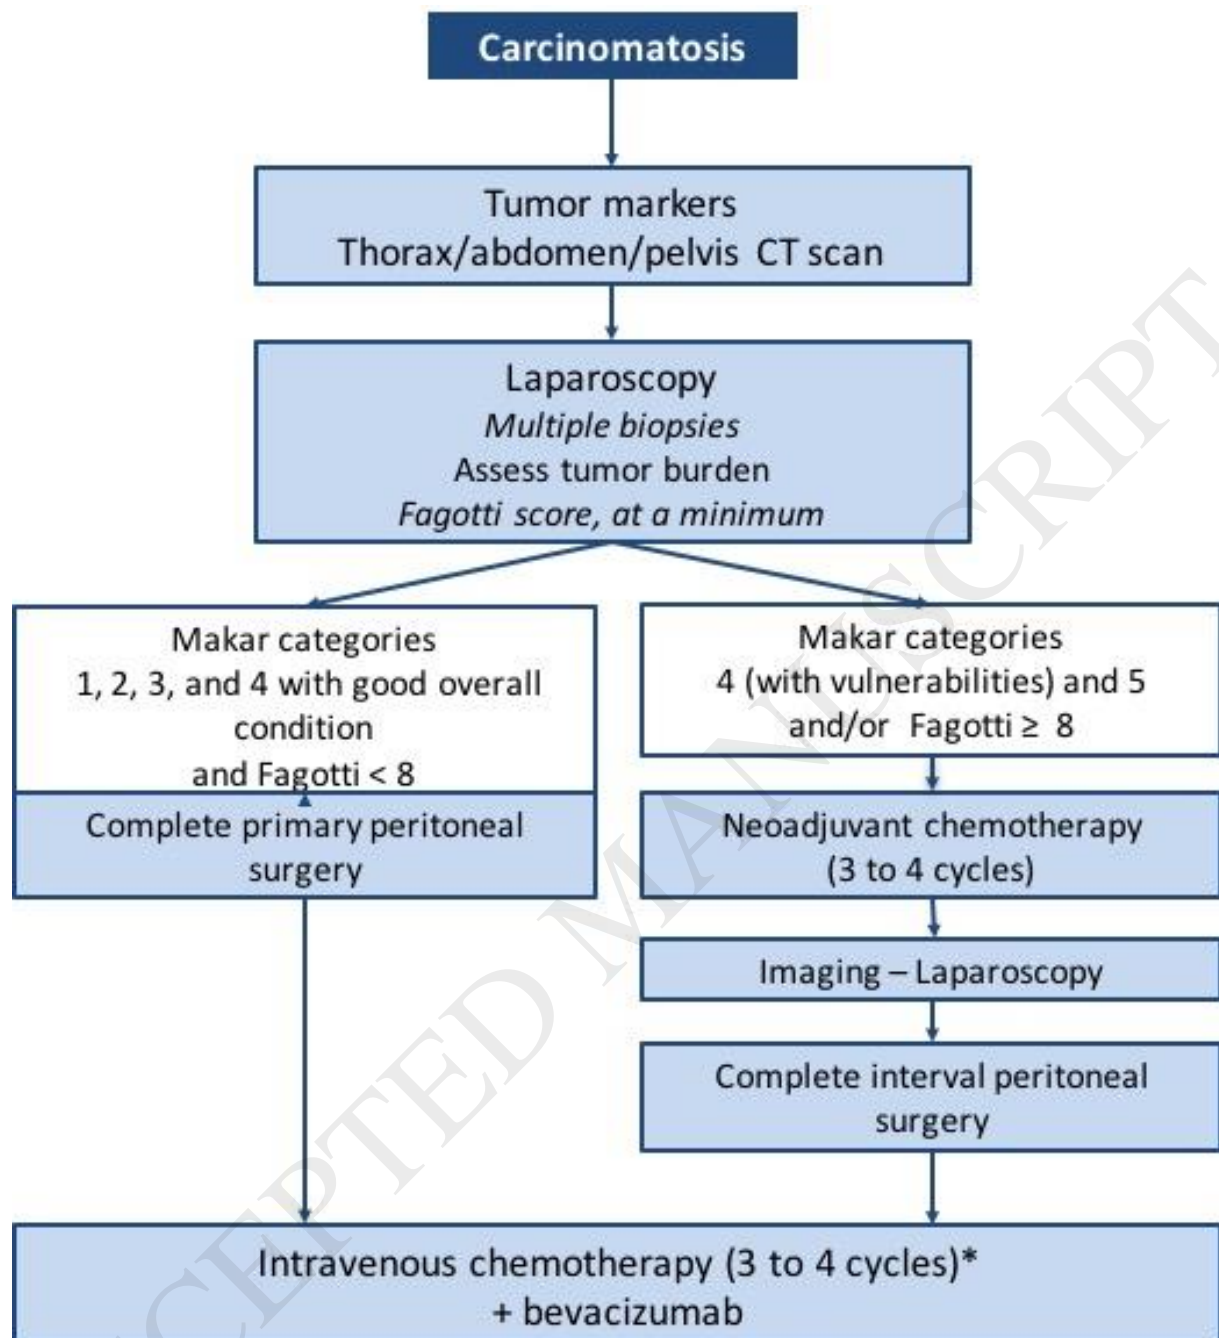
Carcinomatosis

Tumor markers
Thorax/abdomen/pelvis CT scan

Laparoscopy
Multiple biopsies
Assess tumor burden
Fagotti score, at a minimum

Makar categories
1, 2, 3, and 4 with good overall condition
and Fagotti < 8

Complete primary peritoneal surgery

Makar categories
4 (with vulnerabilities) and 5
and/or Fagotti ≥ 8

Neoadjuvant chemotherapy
(3 to 4 cycles)

Imaging – Laparoscopy

Complete interval peritoneal surgery

Intravenous chemotherapy (3 to 4 cycles)*
+ bevacizumab

ACCEPTED MANUSCRIPT